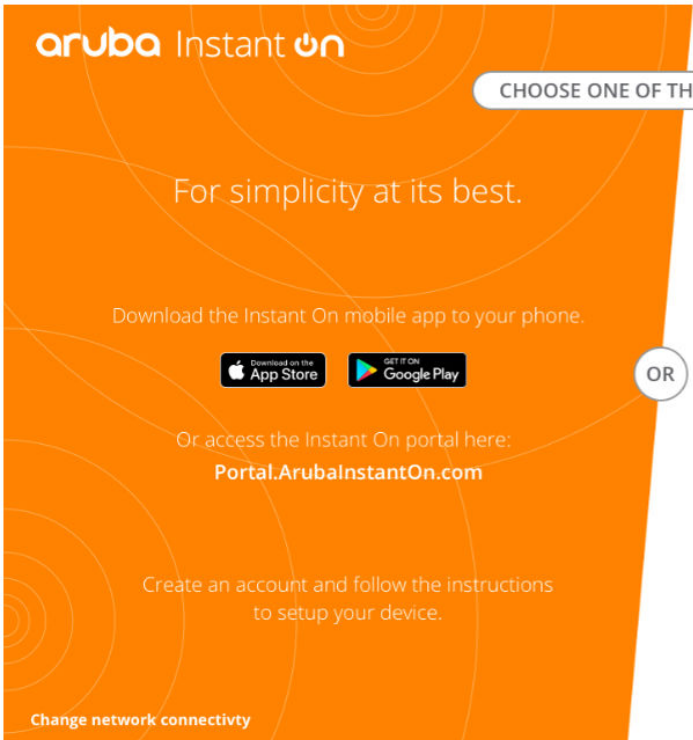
aruba Instant On

CHOOSE ONE OF TH

For simplicity at its best.

Download the Instant On mobile app to your phone.

Download on the App Store

GET IT ON Google Play

OR

Or access the Instant On portal here:
Portal.ArubaInstantOn.com

Create an account and follow the instructions to setup your device.

Change network connectivty